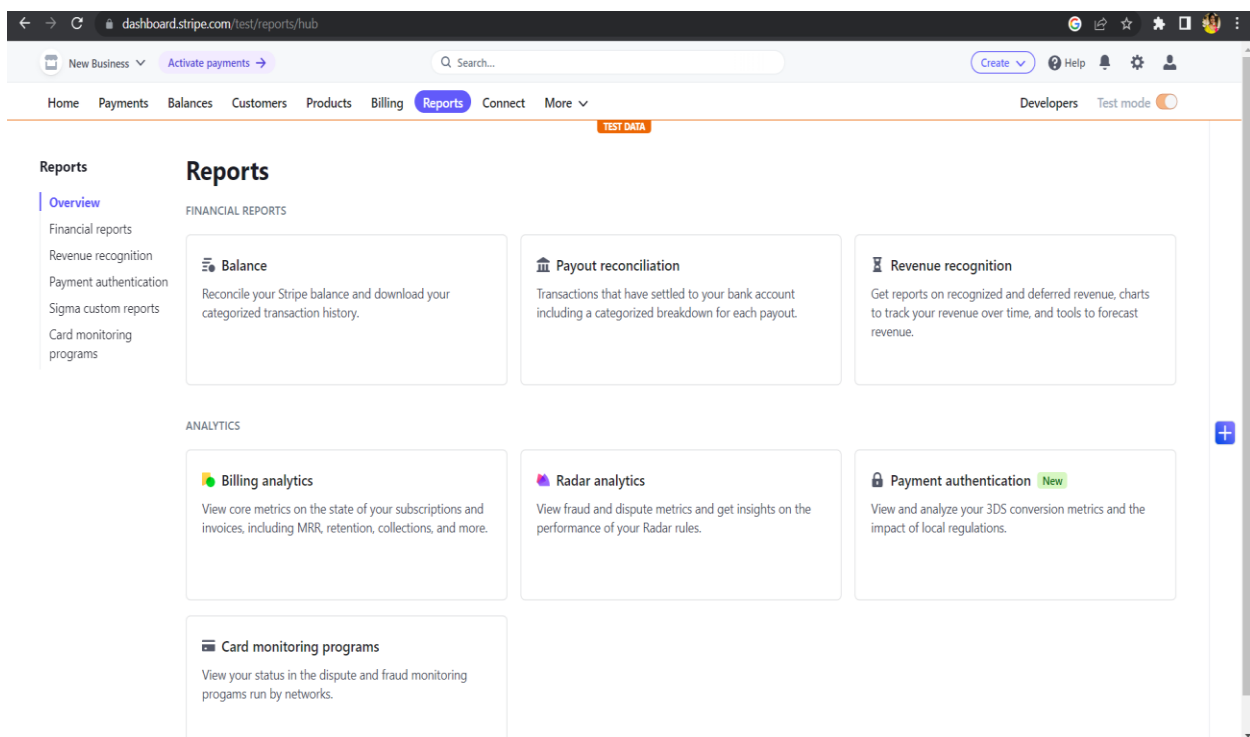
dashboard.stripe.com/test/reports/hub

New Business Activate payments →

Search...

Create Help

Home Payments Balances Customers Products Billing Reports Connect More

Developers Test mode

TEST DATA

Reports
Overview
Financial reports
Revenue recognition
Payment authentication
Sigma custom reports
Card monitoring programs

Reports

FINANCIAL REPORTS

Balance
Reconcile your Stripe balance and download your categorized transaction history.

Payout reconciliation
Transactions that have settled to your bank account including a categorized breakdown for each payout.

Revenue recognition
Get reports on recognized and deferred revenue, charts to track your revenue over time, and tools to forecast revenue.

ANALYTICS

Billing analytics
View core metrics on the state of your subscriptions and invoices, including MRR, retention, collections, and more.

Radar analytics
View fraud and dispute metrics and get insights on the performance of your Radar rules.

Payment authentication New
View and analyze your 3DS conversion metrics and the impact of local regulations.

Card monitoring programs
View your status in the dispute and fraud monitoring progams run by networks.